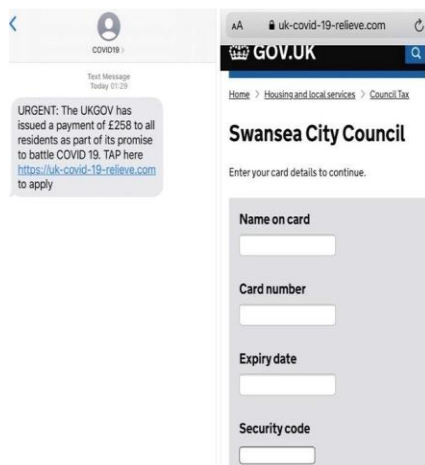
<
COVID19 >

Text Message
Today 01:29

URGENT: The UKGOV has issued a payment of £258 to all residents as part of its promise to battle COVID 19. TAP here https://uk-covid-19-relieve.com to apply

AA uk-covid-19-relieve.com

GOV.UK

Home > Housing and local services > Council Tax

Swansea City Council

Enter your card details to continue.

Name on card

Card number

Expiry date

Security code